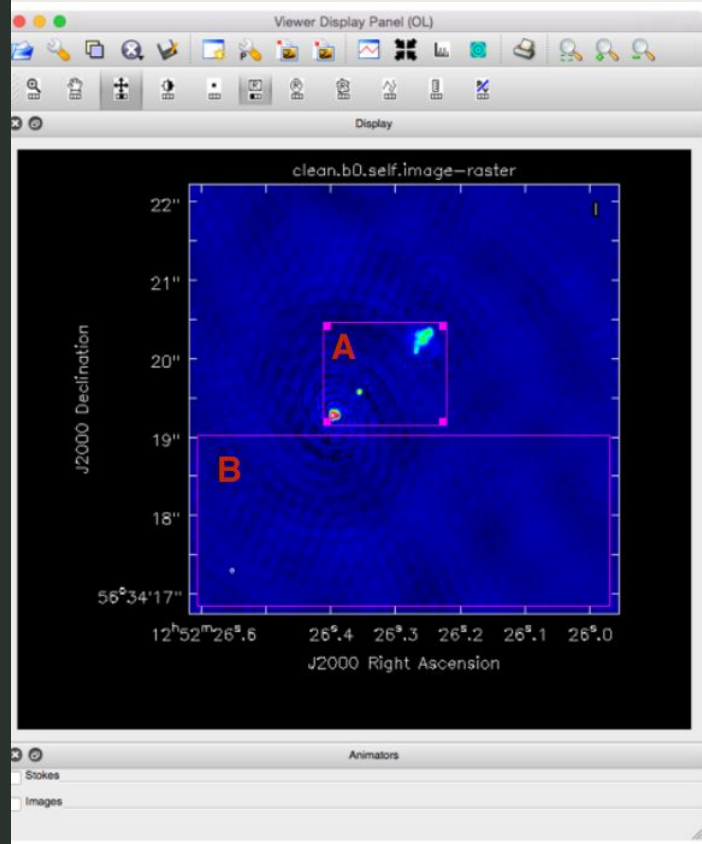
Viewer Display Panel (OL)

Display

clean.b0.self.image–raster

22"

21"

20"

19"

18"

56°34'17"

J2000 Declination

A

B

$12^h52^m26^s.6$ $26^s.4$ $26^s.3$ $26^s.2$ $26^s.1$ $26^s.0$

J2000 Right Ascension

Animators

Stokes

Images